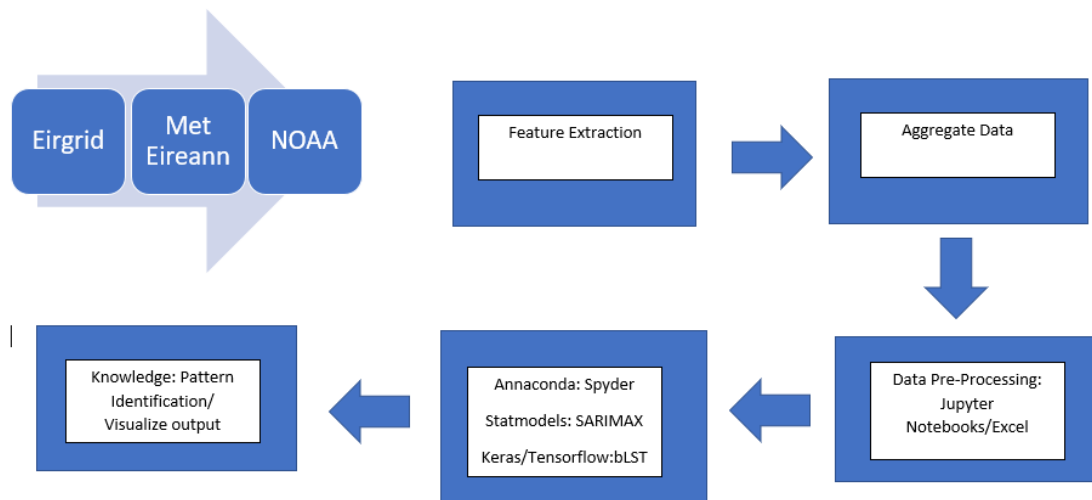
Eirgrid

Met Eireann

NOAA

Feature Extraction

Aggregate Data

Data Pre-Processing: Jupyter Notebooks/Excel

Annaconda: Spyder

Statmodels: SARIMAX

Keras/Tensorflow:bLST

Knowledge: Pattern Identification/ Visualize output